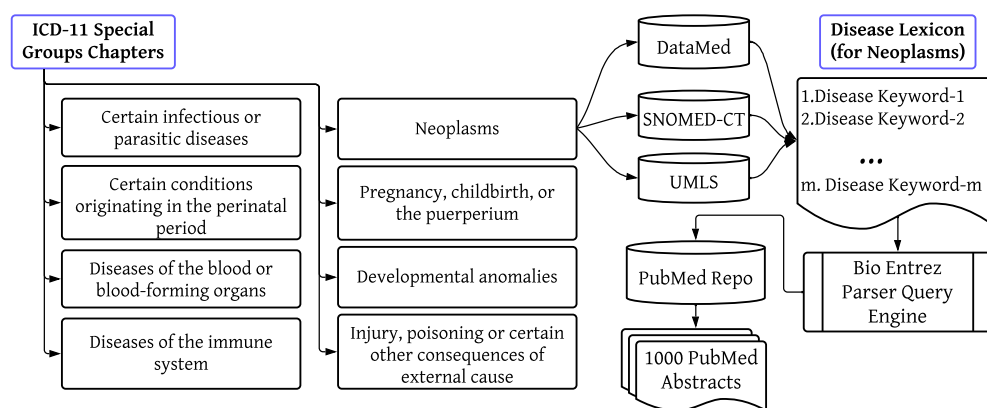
ICD-11 Special Groups Chapters

Certain infectious or parasitic diseases

Certain conditions originating in the perinatal period

Diseases of the blood or blood-forming organs

Diseases of the immune system

Neoplasms

Pregnancy, childbirth, or the puerperium

Developmental anomalies

Injury, poisoning or certain other consequences of external cause

DataMed

SNOMED-CT

UMLS

Disease Lexicon (for Neoplasms)

1.Disease Keyword-1
2.Disease Keyword-2
...
m. Disease Keyword-m

PubMed Repo

Bio Entrez Parser Query Engine

1000 PubMed Abstracts